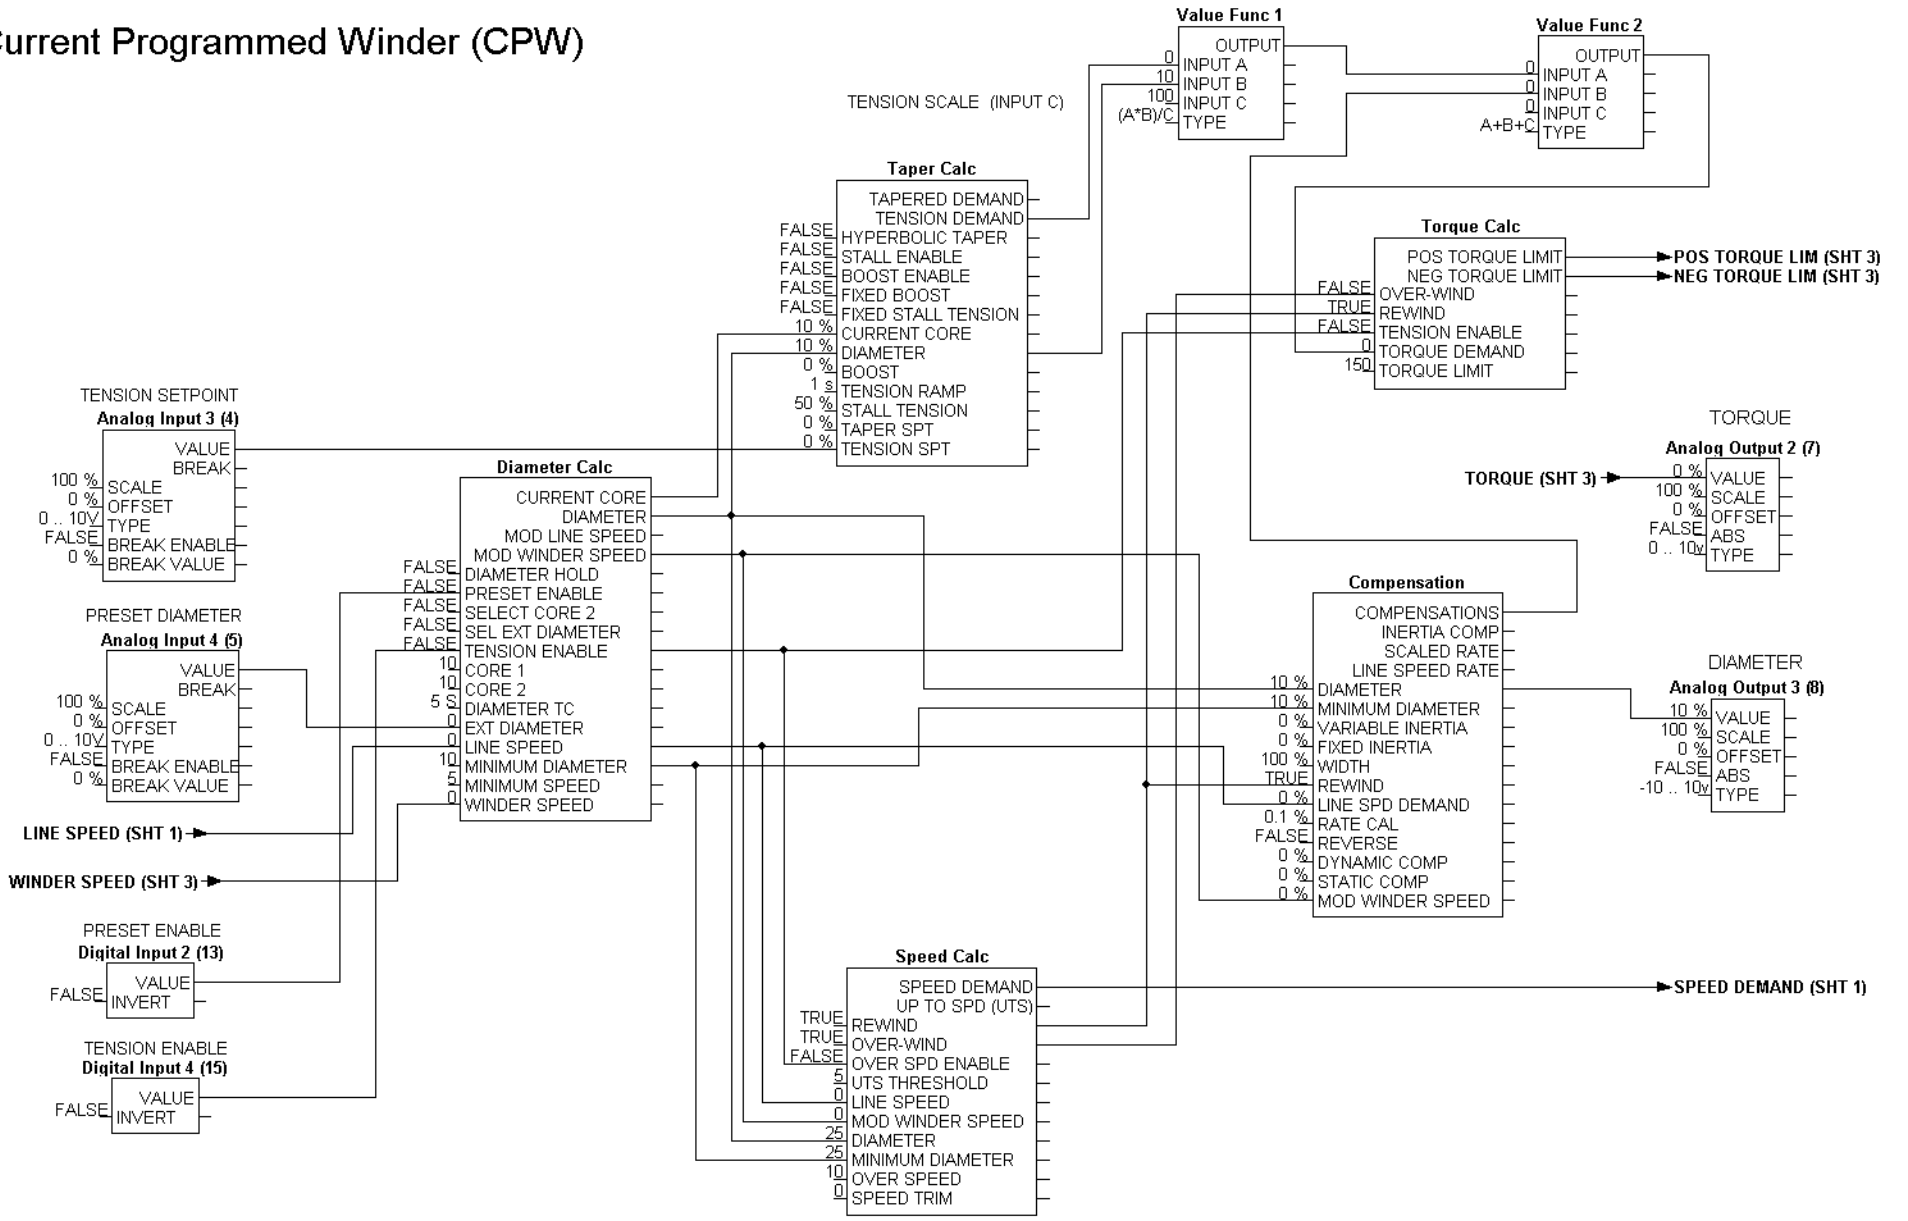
urrent Programmed Winder (CPW)

Value Func 1
OUTPUT
0 INPUT A
10 INPUT B
100 INPUT C
(A*B)/C TYPE

TENSION SCALE (INPUT C)

Value Func 2
OUTPUT
0 INPUT A
0 INPUT B
0 INPUT C
A+B+C TYPE

Taper Calc
TAPERED DEMAND
TENSION DEMAND
FALSE HYPERBOLIC TAPER
FALSE STALL ENABLE
FALSE BOOST ENABLE
FALSE FIXED BOOST
FALSE FIXED STALL TENSION
10 % CURRENT CORE
10 % DIAMETER
0 % BOOST
1 s TENSION RAMP
50 % STALL TENSION
0 % TAPER SPT
0 % TENSION SPT

Torque Calc
POS TORQUE LIMIT
NEG TORQUE LIMIT
FALSE OVER-WIND
TRUE REWIND
FALSE TENSION ENABLE
0 TORQUE DEMAND
150 TORQUE LIMIT

POS TORQUE LIM (SHT 3)
NEG TORQUE LIM (SHT 3)

TENSION SETPOINT
Analog Input 3 (4)
VALUE
BREAK
100 % SCALE
0 % OFFSET
0 .. 10V TYPE
FALSE BREAK ENABLE
0 % BREAK VALUE

Diameter Calc
CURRENT CORE
DIAMETER
MOD LINE SPEED
MOD WINDER SPEED
FALSE DIAMETER HOLD
FALSE PRESET ENABLE
FALSE SELECT CORE 2
FALSE SEL EXT DIAMETER
FALSE TENSION ENABLE
10 CORE 1
10 CORE 2
5 S DIAMETER TC
0 EXT DIAMETER
0 LINE SPEED
10 MINIMUM DIAMETER
5 MINIMUM SPEED
0 WINDER SPEED

TORQUE
Analog Output 2 (7)
TORQUE (SHT 3)
0 % VALUE
100 % SCALE
0 % OFFSET
FALSE ABS
0 .. 10v TYPE

PRESET DIAMETER
Analog Input 4 (5)
VALUE
BREAK
100 % SCALE
0 % OFFSET
0 .. 10V TYPE
FALSE BREAK ENABLE
0 % BREAK VALUE

Compensation
COMPENSATIONS
INERTIA COMP
SCALED RATE
LINE SPEED RATE
10 % DIAMETER
10 % MINIMUM DIAMETER
0 % VARIABLE INERTIA
0 % FIXED INERTIA
100 % WIDTH
TRUE REWIND
0 % LINE SPD DEMAND
0.1 % RATE CAL
FALSE REVERSE
0 % DYNAMIC COMP
0 % STATIC COMP
0 % MOD WINDER SPEED

DIAMETER
Analog Output 3 (8)
10 % VALUE
100 % SCALE
0 % OFFSET
FALSE ABS
-10 .. 10v TYPE

LINE SPEED (SHT 1)
WINDER SPEED (SHT 3)

PRESET ENABLE
Digital Input 2 (13)
VALUE
FALSE INVERT

TENSION ENABLE
Digital Input 4 (15)
VALUE
FALSE INVERT

Speed Calc
SPEED DEMAND
UP TO SPD (UTS)
TRUE REWIND
TRUE OVER-WIND
FALSE OVER SPD ENABLE
5 UTS THRESHOLD
0 LINE SPEED
0 MOD WINDER SPEED
25 DIAMETER
25 MINIMUM DIAMETER
10 OVER SPEED
0 SPEED TRIM

SPEED DEMAND (SHT 1)